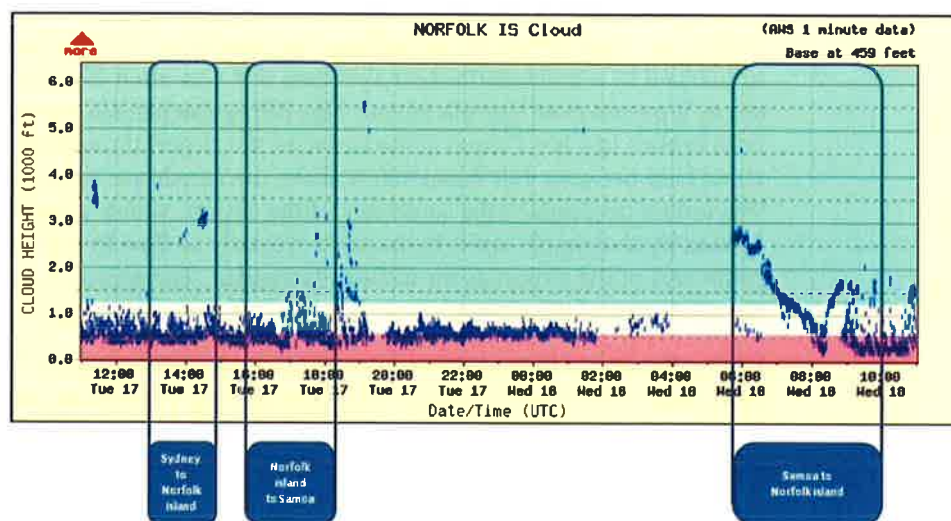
more

NORFOLK IS Cloud

(AWS 1 minute data)
Base at 459 feet

CLOUD HEIGHT (1000 ft)

6.0
5.0
4.0
3.0
2.0
1.0
0.0

12:00 Tue 17
14:00 Tue 17
16:00 Tue 17
18:00 Tue 17
20:00 Tue 17
22:00 Tue 17
00:00 Wed 18
02:00 Wed 18
04:00 Wed 18
06:00 Wed 18
08:00 Wed 18
10:00 Wed 18

Date/Time (UTC)

Sydney to Norfolk Island

Norfolk Island to Samoa

Samoa to Norfolk Island